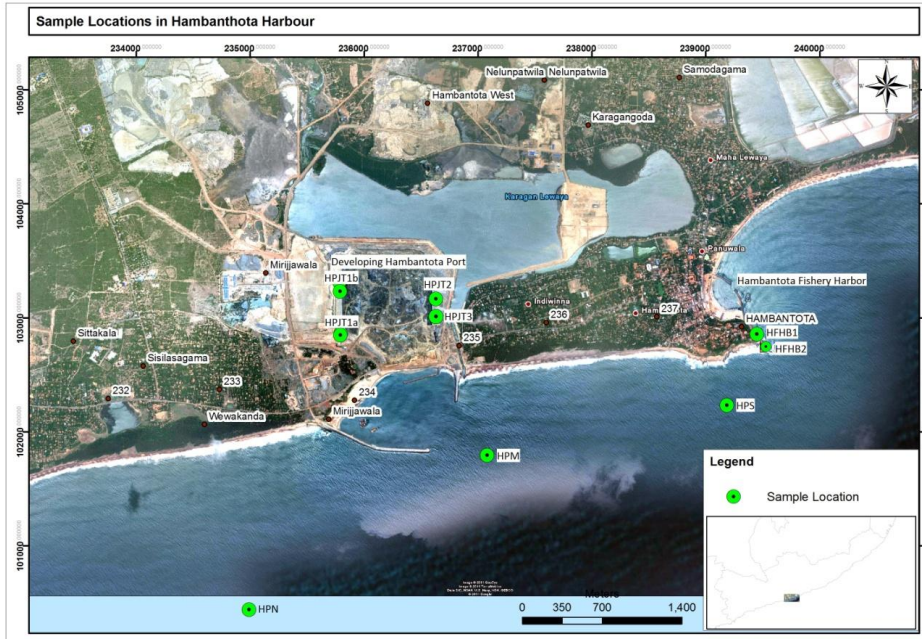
Sample Locations in Hambanthota Harbour

234000 235000 236000 237000 238000 239000 240000

105000 104000 103000 102000 101000

Nelunpatwila Nelunpatwila
Samodagama
Hambantota West
Karagangoda
Maha Lewaya
Karagan Lewaya
Paluwala
Mirijjawala
Developing Hambantota Port
Hambantota Fishery Harbor
HPJT1b
HPJT2
Indiwinna
237
HPJT3
236
HAMBANTOTA
HPJT1a
HFHB1
Sittakala
235
HFHB2
Sisilasagama
232
233
234
HPS
Wewakanda
Mirijjawala
HPM
HPN

Legend
Sample Location

Meters
0 350 700 1,400